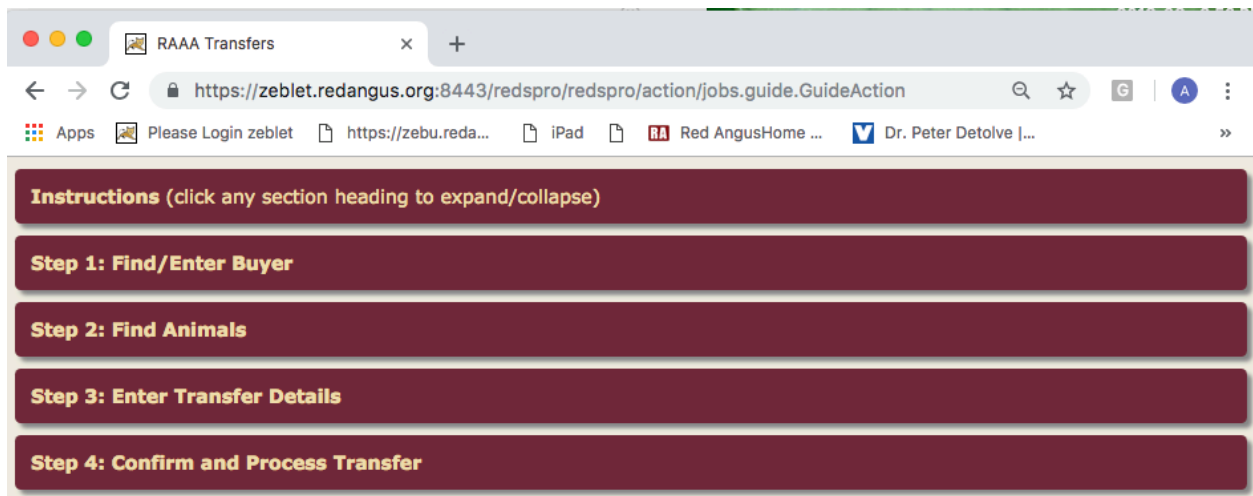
RAAA Transfers ×
+
https://zeblet.redangus.org:8443/redspro/redspro/action/jobs.guide.GuideAction
G
A
Apps
Please Login zeblet
https://zebu.reda...
iPad
RA Red AngusHome ...
V Dr. Peter Detolve |...
»

Instructions (click any section heading to expand/collapse)

Step 1: Find/Enter Buyer

Step 2: Find Animals

Step 3: Enter Transfer Details

Step 4: Confirm and Process Transfer